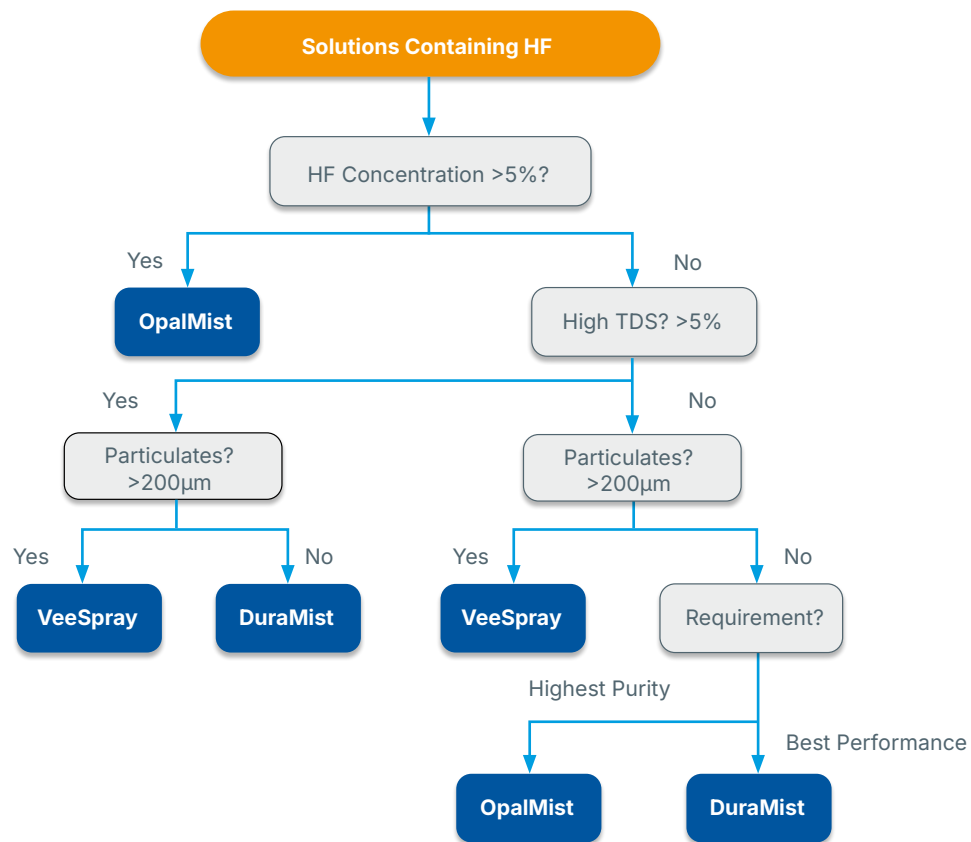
Solutions Containing HF

HF Concentration >5%?

Yes

OpalMist

No

High TDS? >5%

Yes

Particulates? >200µm

No

Particulates? >200µm

Yes

VeeSpray

No

DuraMist

Yes

VeeSpray

No

Requirement?

Highest Purity

Best Performance

OpalMist

DuraMist